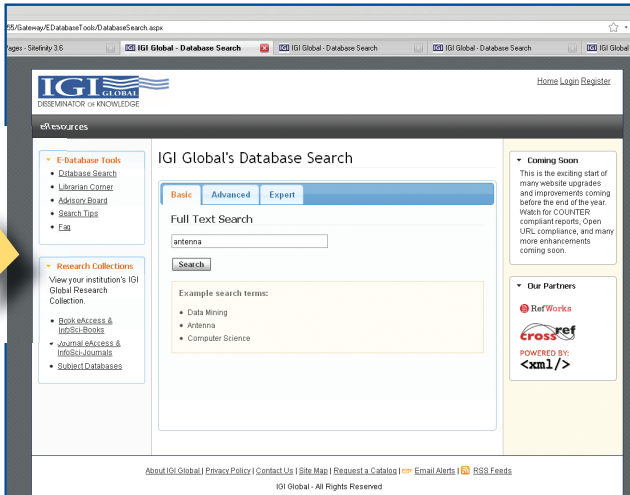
55/Gateway/EDatabaseTools/DatabaseSearch.aspx

ages - Sitefinity 3.6 | IGI Global - Database Search | IGI Global - Database Search | IGI Global - Database Search | IGI Global

IGI GLOBAL
DISSEMINATOR OF KNOWLEDGE

Home Login Register

eResources

E-database Tools
• Database Search
• Librarian Corner
• Advisory Board
• Search Tips
• Faq

Research Collections
View your institution's IGI Global Research Collection.

• Book eAccess & InfoSci-Books
• Journal eAccess & InfoSci-Journals
• Subject Databases

IGI Global's Database Search

Basic | Advanced | Expert

Full Text Search

antenna

Search

Example search terms:
• Data Mining
• Antenna
• Computer Science

Coming Soon
This is the exciting start of many website upgrades and improvements coming before the end of the year. Watch for COUNTER compliant reports, Open URL compliance, and many more enhancements coming soon.

Our Partners
RefWorks
crossref
POWERED BY:
<xml/>

About IGI Global | Privacy Policy | Contact Us | Site Map | Request a Catalog | Email Alerts | RSS Feeds

IGI Global - All Rights Reserved